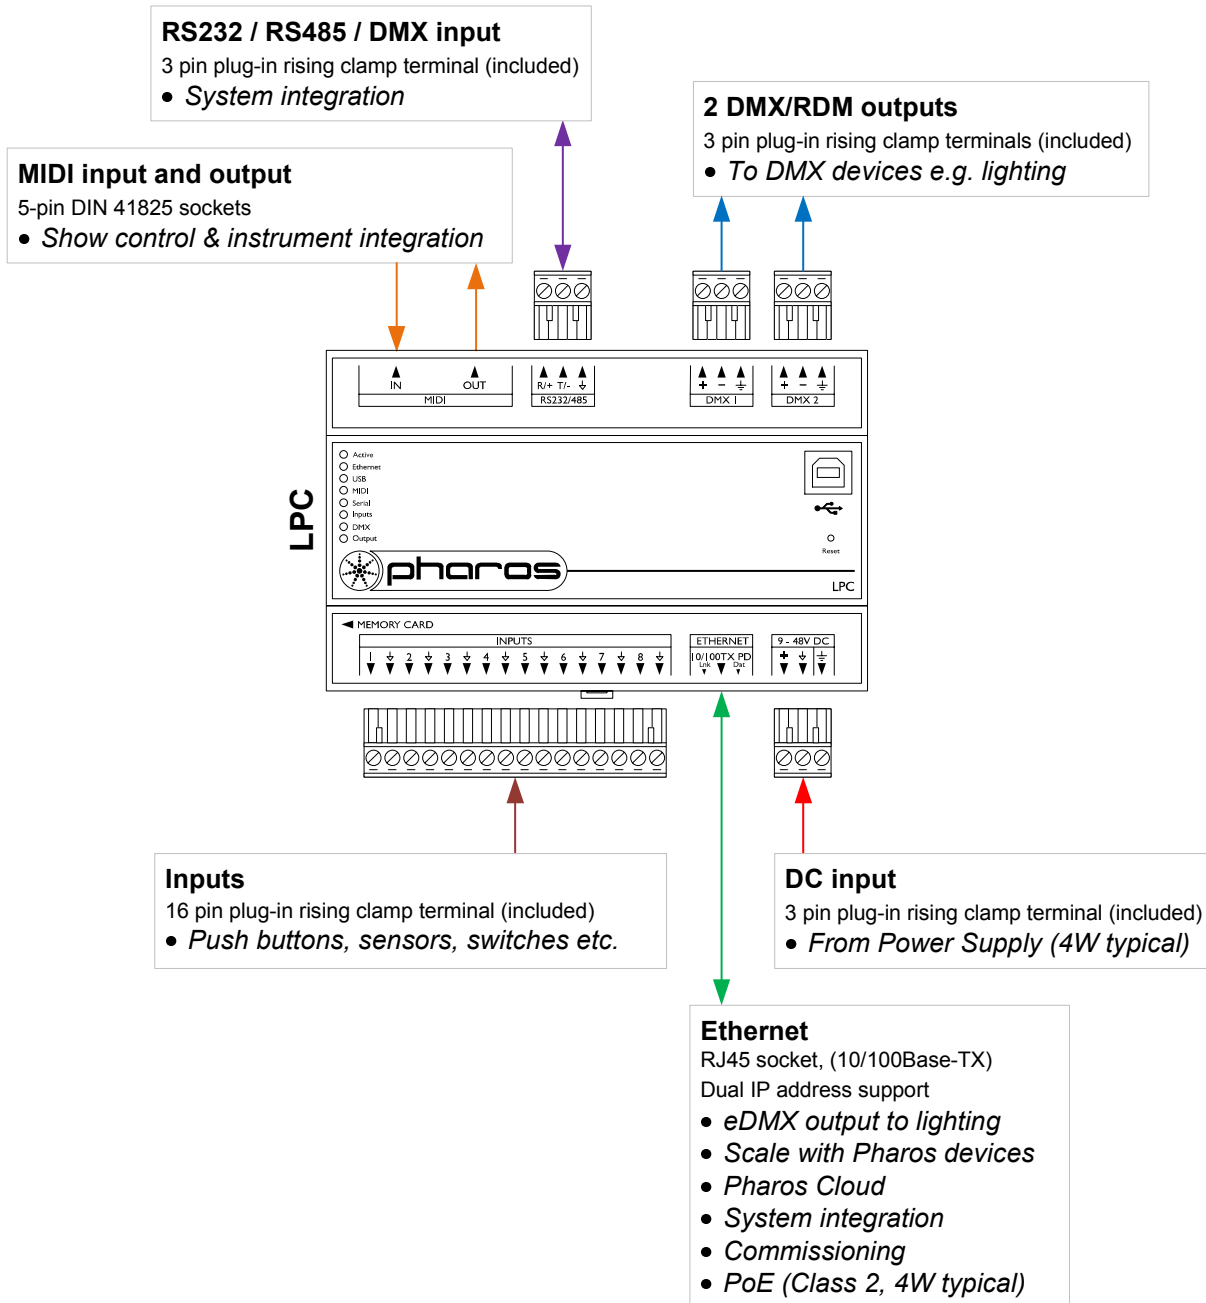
**RS232 / RS485 / DMX input**
3 pin plug-in rising clamp terminal (included)
• *System integration*

**2 DMX/RDM outputs**
3 pin plug-in rising clamp terminals (included)
• *To DMX devices e.g. lighting*

**MIDI input and output**
5-pin DIN 41825 sockets
• *Show control & instrument integration*

IN OUT
MIDI
R/+ T/- ⏚
RS232/485
+ − ⏚
DMX 1
+ − ⏚
DMX 2

LPC

Active
Ethernet
USB
MIDI
Serial
Inputs
DMX
Output

Reset

pharos

LPC

MEMORY CARD
INPUTS
1 ⏚ 2 ⏚ 3 ⏚ 4 ⏚ 5 ⏚ 6 ⏚ 7 ⏚ 8 ⏚
ETHERNET
10/100TX PD
Lnk Dat
9 - 48V DC
+ ⏚ ⏚

**Inputs**
16 pin plug-in rising clamp terminal (included)
• *Push buttons, sensors, switches etc.*

**DC input**
3 pin plug-in rising clamp terminal (included)
• *From Power Supply (4W typical)*

**Ethernet**
RJ45 socket, (10/100Base-TX)
Dual IP address support
• *eDMX output to lighting*
• *Scale with Pharos devices*
• *Pharos Cloud*
• *System integration*
• *Commissioning*
• *PoE (Class 2, 4W typical)*